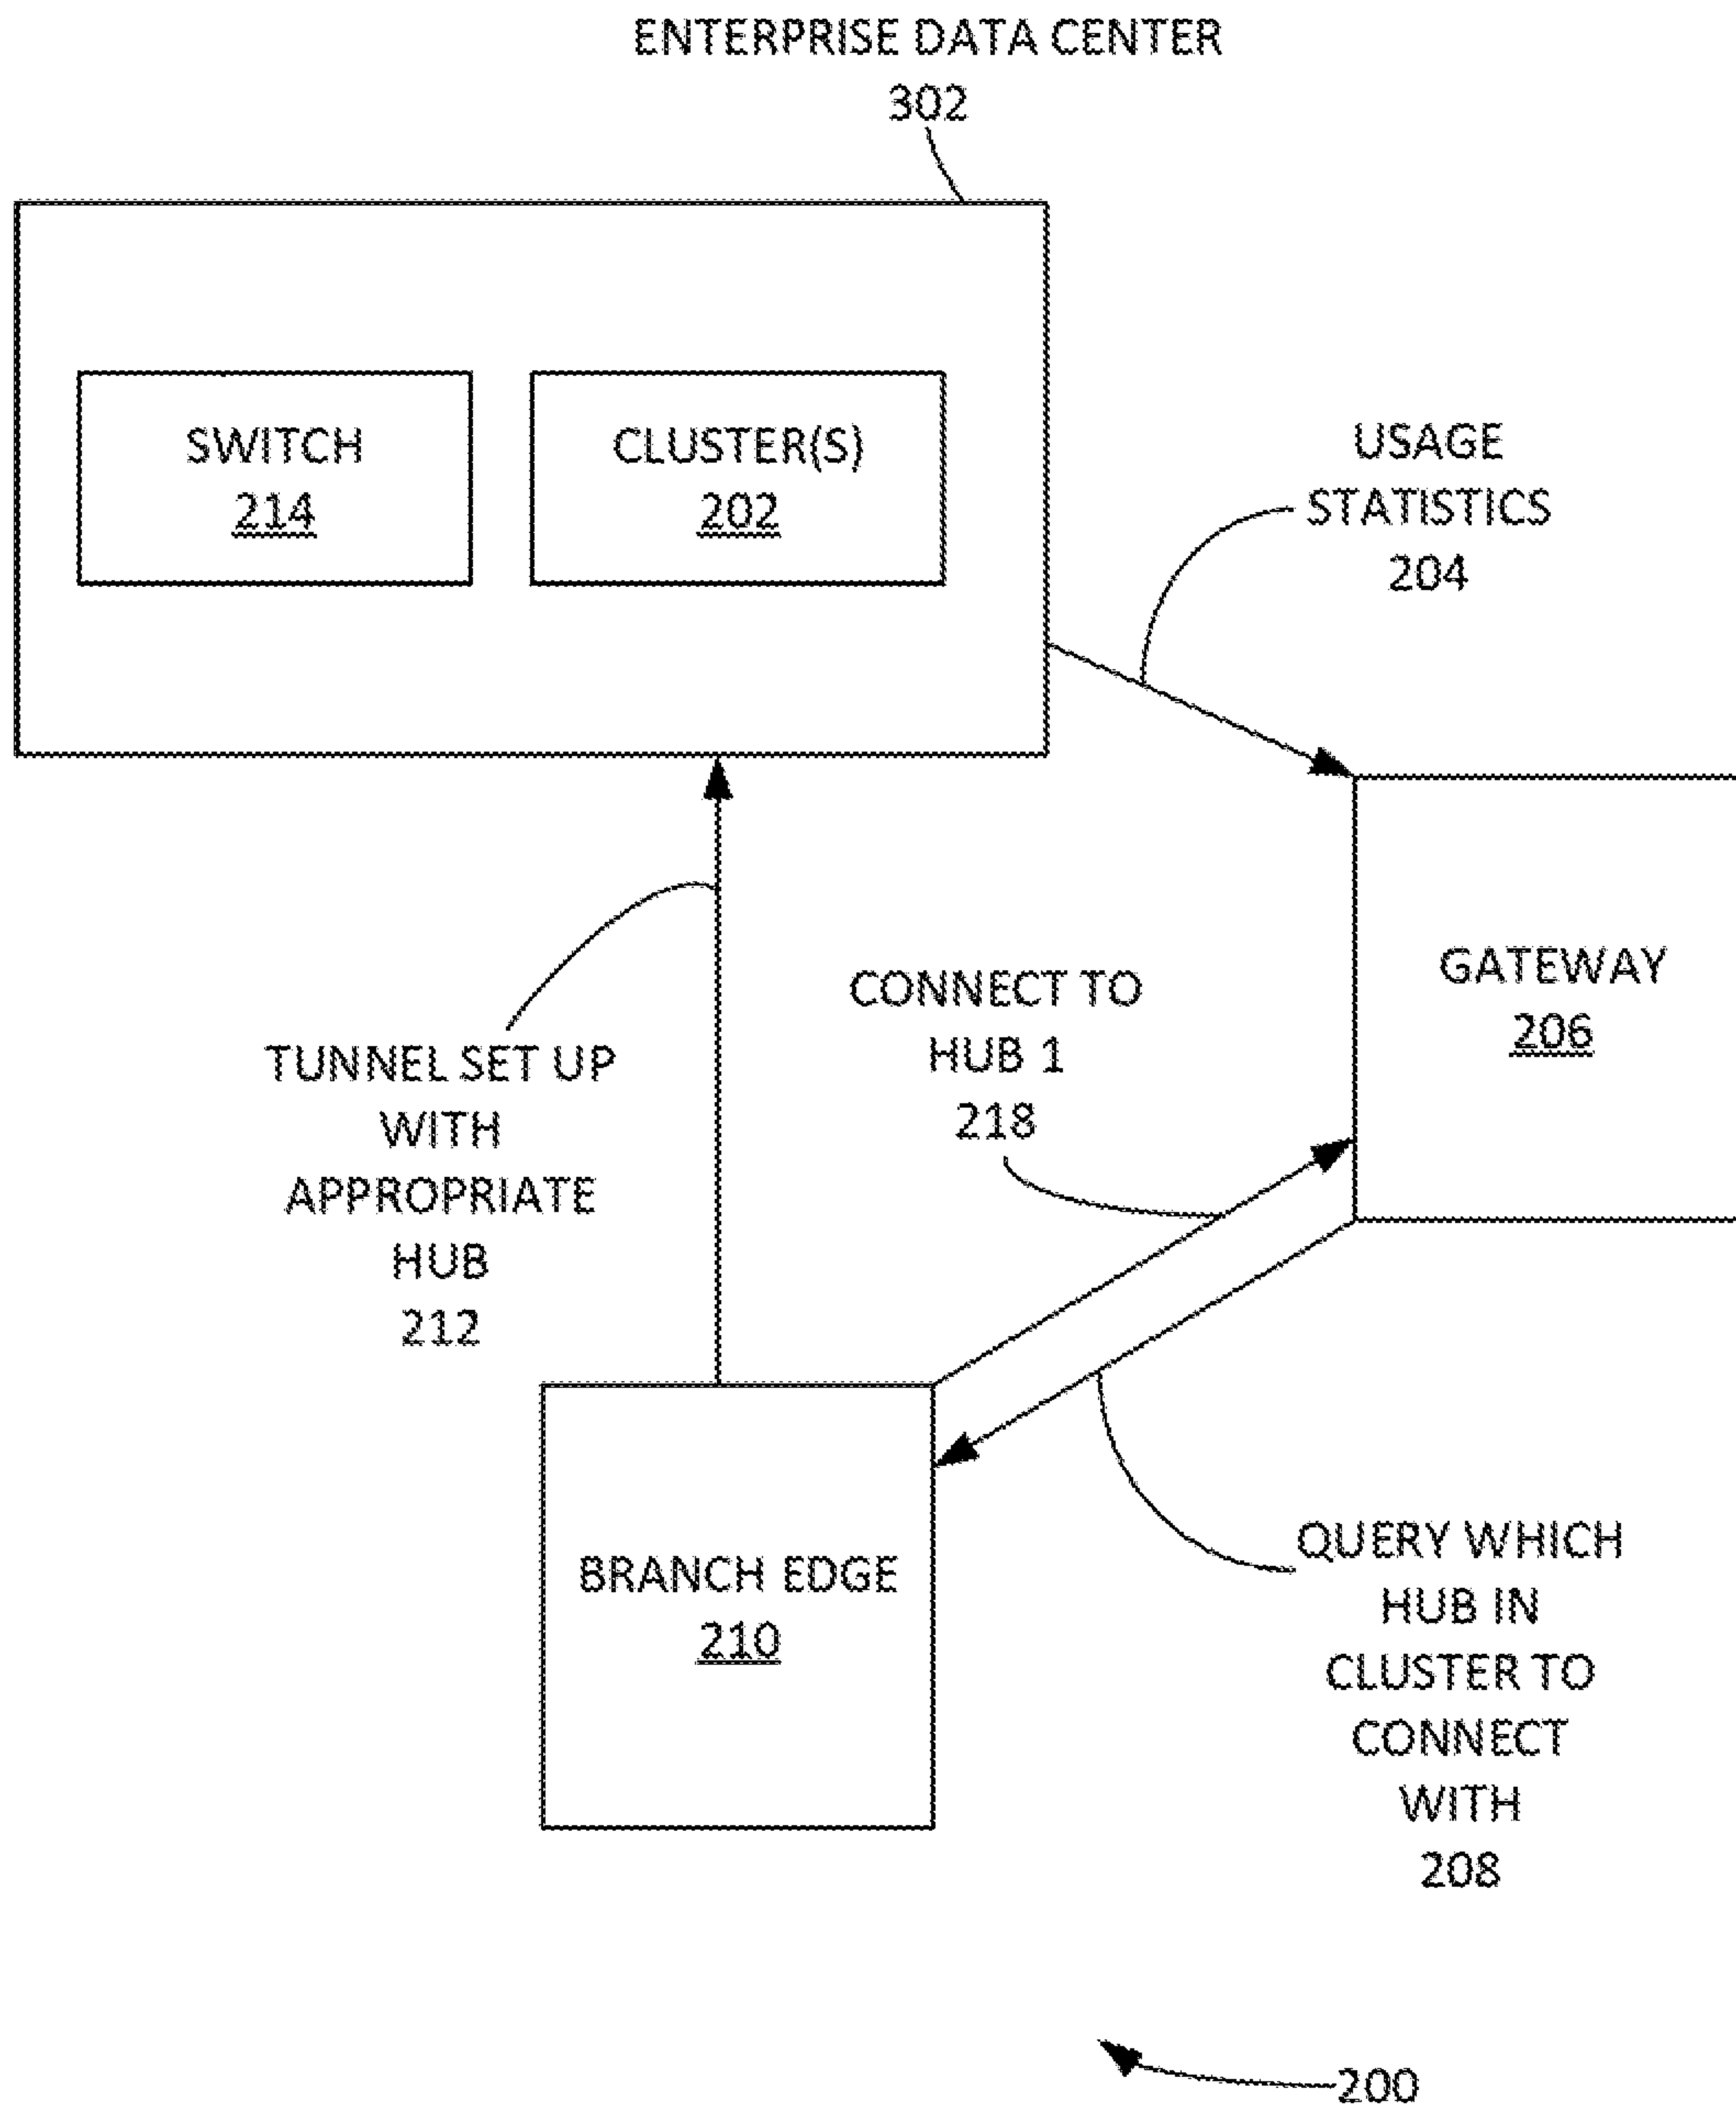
ENTERPRISE DATA CENTER
302

SWITCH
214

CLUSTER(S)
202

USAGE STATISTICS
204

GATEWAY
206

CONNECT TO HUB 1
218

TUNNEL SET UP WITH APPROPRIATE HUB
212

BRANCH EDGE
210

QUERY WHICH HUB IN CLUSTER TO CONNECT WITH
208

200